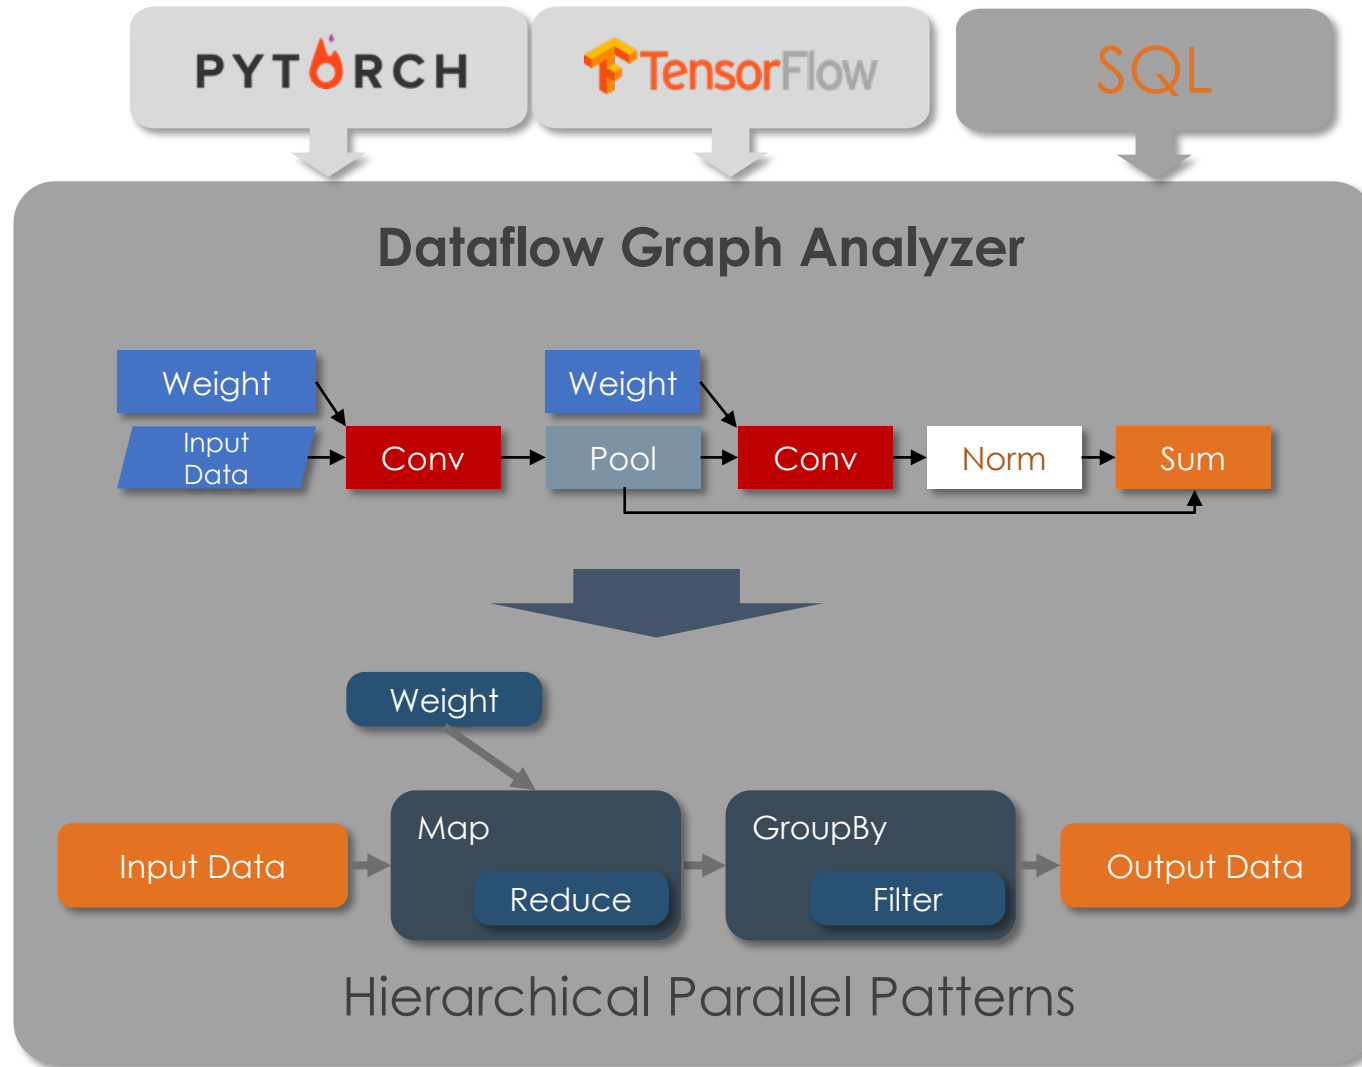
PYTORCH

TensorFlow

SQL

Dataflow Graph Analyzer

Weight

Input Data

Conv

Weight

Pool

Conv

Norm

Sum

Weight

Input Data

Map

Reduce

GroupBy

Filter

Output Data

Hierarchical Parallel Patterns